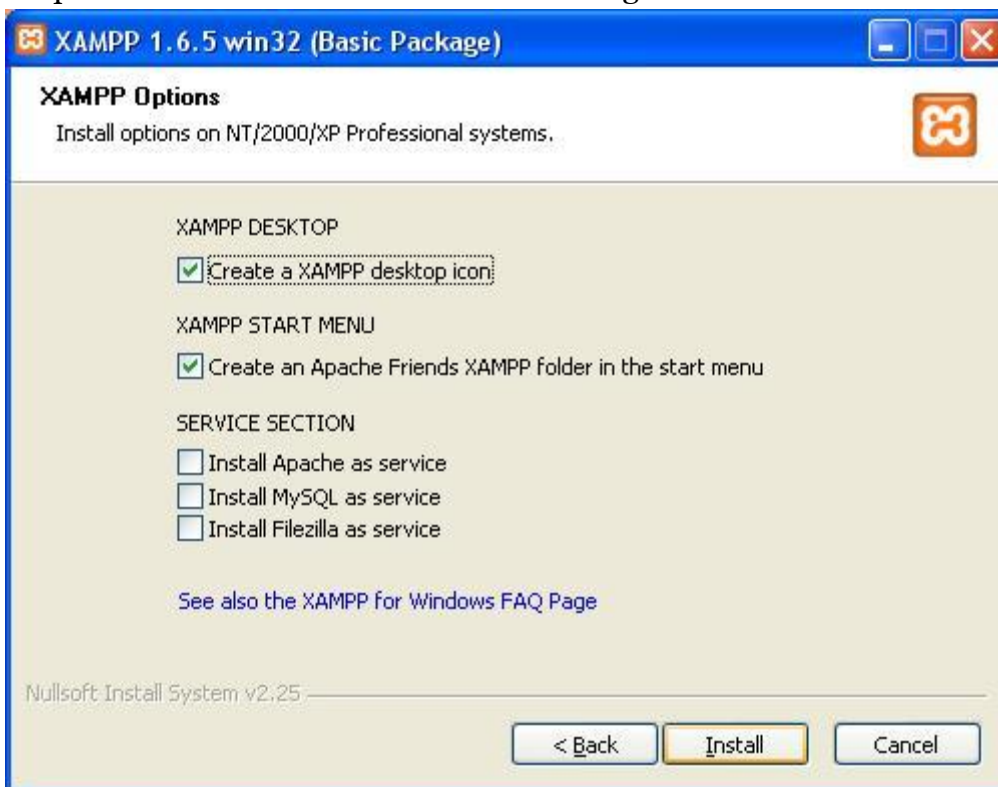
XAMPP 1.6.5 win32 (Basic Package)

XAMPP Options
Install options on NT/2000/XP Professional systems.

XAMPP DESKTOP
Create a XAMPP desktop icon

XAMPP START MENU
Create an Apache Friends XAMPP folder in the start menu

SERVICE SECTION
Install Apache as service
Install MySQL as service
Install Filezilla as service

See also the XAMPP for Windows FAQ Page

Nullsoft Install System v2.25

< Back
Install
Cancel